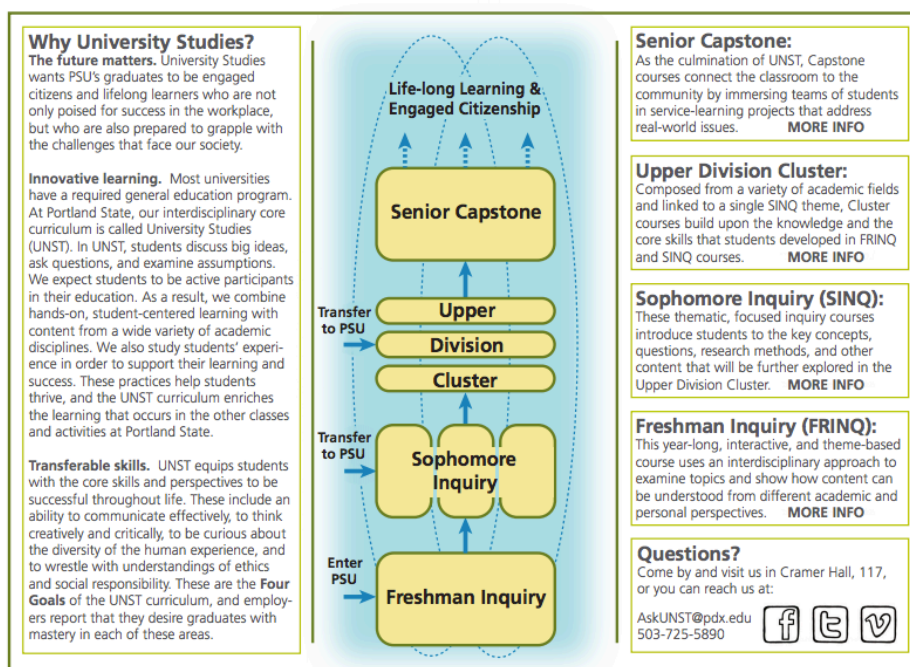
Why University Studies?
**The future matters.** University Studies wants PSU's graduates to be engaged citizens and lifelong learners who are not only poised for success in the workplace, but who are also prepared to grapple with the challenges that face our society.

**Innovative learning.** Most universities have a required general education program. At Portland State, our interdisciplinary core curriculum is called University Studies (UNST). In UNST, students discuss big ideas, ask questions, and examine assumptions. We expect students to be active participants in their education. As a result, we combine hands-on, student-centered learning with content from a wide variety of academic disciplines. We also study students' experience in order to support their learning and success. These practices help students thrive, and the UNST curriculum enriches the learning that occurs in the other classes and activities at Portland State.

**Transferable skills.** UNST equips students with the core skills and perspectives to be successful throughout life. These include an ability to communicate effectively, to think creatively and critically, to be curious about the diversity of the human experience, and to wrestle with understandings of ethics and social responsibility. These are the **Four Goals** of the UNST curriculum, and employers report that they desire graduates with mastery in each of these areas.

Life-long Learning & Engaged Citizenship

Senior Capstone

Transfer to PSU

Upper

Division

Cluster

Transfer to PSU

Sophomore Inquiry

Enter PSU

Freshman Inquiry

Senior Capstone:
As the culmination of UNST, Capstone courses connect the classroom to the community by immersing teams of students in service-learning projects that address real-world issues. MORE INFO

Upper Division Cluster:
Composed from a variety of academic fields and linked to a single SINQ theme, Cluster courses build upon the knowledge and the core skills that students developed in FRINQ and SINQ courses. MORE INFO

Sophomore Inquiry (SINQ):
These thematic, focused inquiry courses introduce students to the key concepts, questions, research methods, and other content that will be further explored in the Upper Division Cluster. MORE INFO

Freshman Inquiry (FRINQ):
This year-long, interactive, and theme-based course uses an interdisciplinary approach to examine topics and show how content can be understood from different academic and personal perspectives. MORE INFO

Questions?
Come by and visit us in Cramer Hall, 117, or you can reach us at:

AskUNST@pdx.edu
503-725-5890